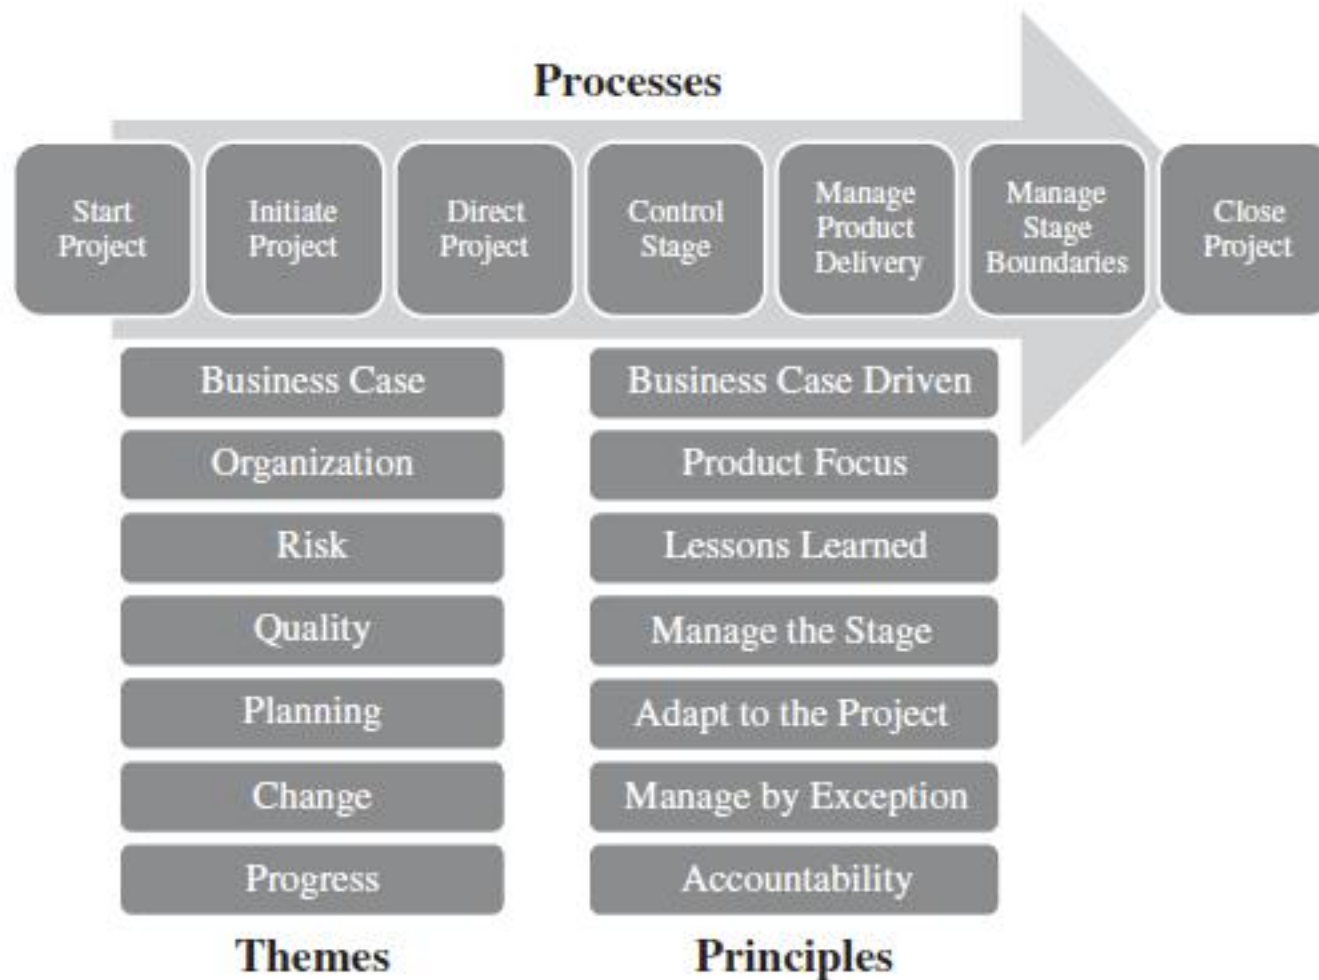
Processes

Start Project

Initiate Project

Direct Project

Control Stage

Manage Product Delivery

Manage Stage Boundaries

Close Project

Business Case

Organization

Risk

Quality

Planning

Change

Progress

Themes

Business Case Driven

Product Focus

Lessons Learned

Manage the Stage

Adapt to the Project

Manage by Exception

Accountability

Principles